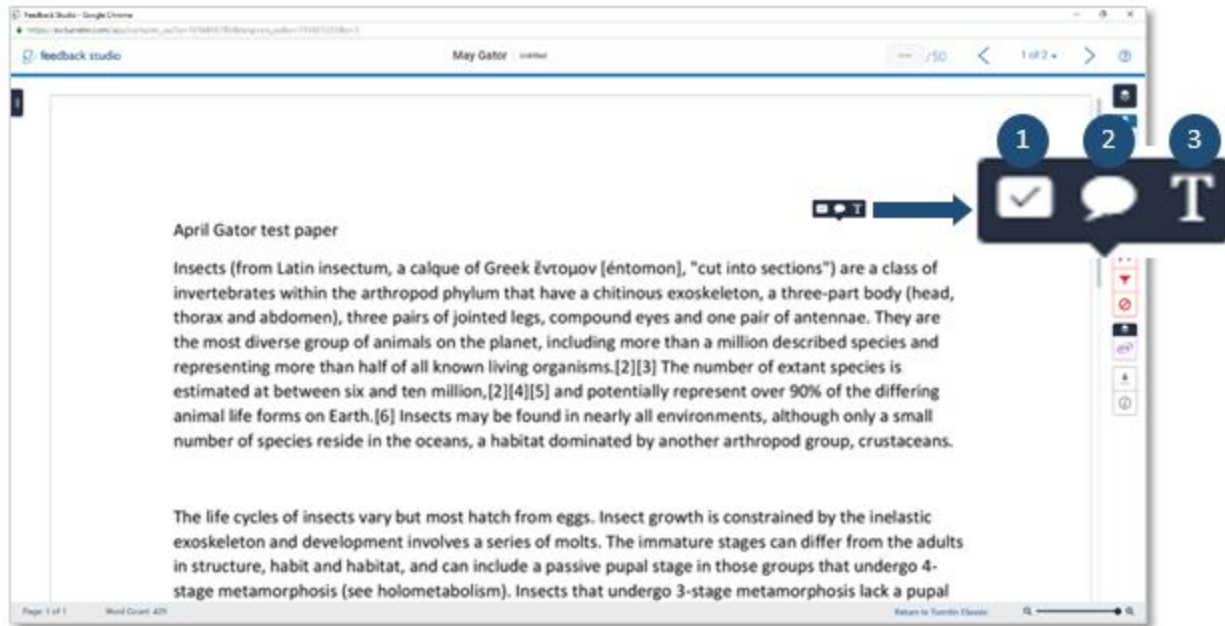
Feedback Studio - Google Chrome

feedback studio

May Gator | Untitled

--- /50

1 of 2

1

2

3

T

April Gator test paper

Insects (from Latin insectum, a calque of Greek ἔντομον [éntomon], "cut into sections") are a class of invertebrates within the arthropod phylum that have a chitinous exoskeleton, a three-part body (head, thorax and abdomen), three pairs of jointed legs, compound eyes and one pair of antennae. They are the most diverse group of animals on the planet, including more than a million described species and representing more than half of all known living organisms.[2][3] The number of extant species is estimated at between six and ten million,[2][4][5] and potentially represent over 90% of the differing animal life forms on Earth.[6] Insects may be found in nearly all environments, although only a small number of species reside in the oceans, a habitat dominated by another arthropod group, crustaceans.

The life cycles of insects vary but most hatch from eggs. Insect growth is constrained by the inelastic exoskeleton and development involves a series of molts. The immature stages can differ from the adults in structure, habit and habitat, and can include a passive pupal stage in those groups that undergo 4-stage metamorphosis (see holometabolism). Insects that undergo 3-stage metamorphosis lack a pupal

Page: 1 of 1

Word Count: 425

Return to Turnitin Classic